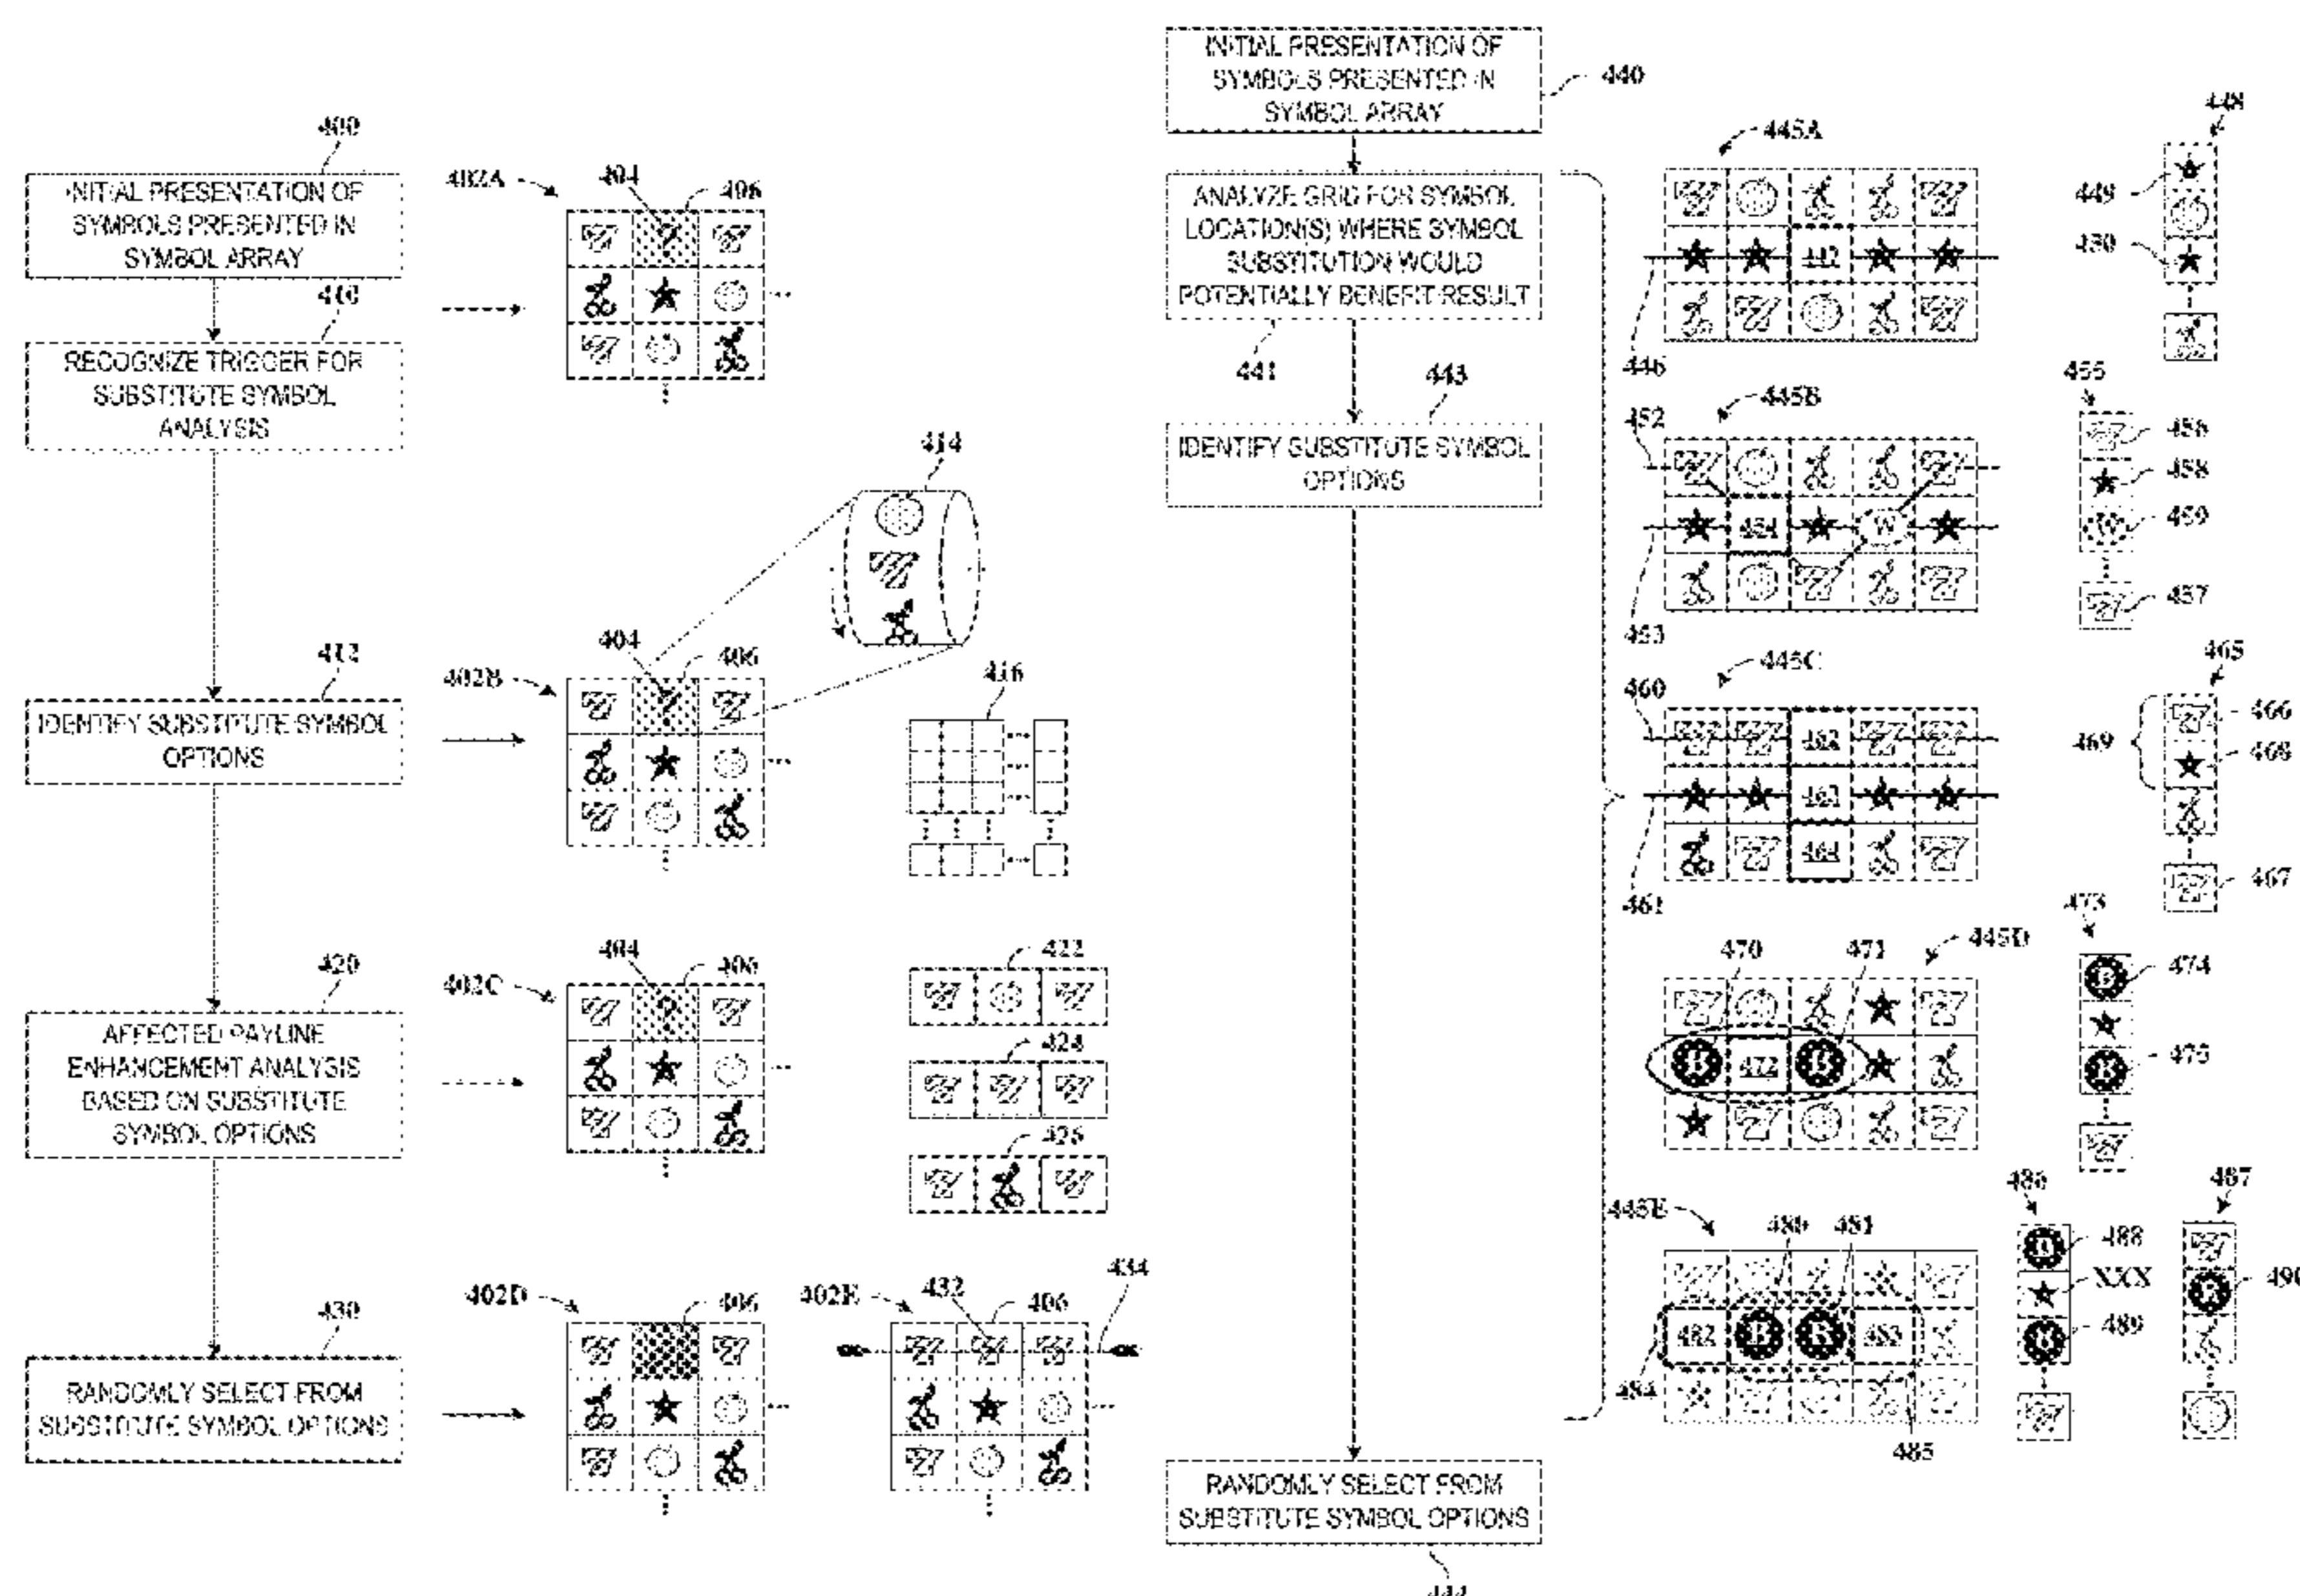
400

INITIAL PRESENTATION OF SYMBOLS PRESENTED IN SYMBOL ARRAY

402A 404 406

410

RECOGNIZE TRIGGER FOR SUBSTITUTE SYMBOL ANALYSIS

414

412

IDENTIFY SUBSTITUTE SYMBOL OPTIONS

402B 404 406

416

420

AFFECTED PAYLINE ENHANCEMENT ANALYSIS BASED ON SUBSTITUTE SYMBOL OPTIONS

402C 404 406

422

424

426

430

RANDOMLY SELECT FROM SUBSTITUTE SYMBOL OPTIONS

402D 406

402E 432 406 434

INITIAL PRESENTATION OF SYMBOLS PRESENTED IN SYMBOL ARRAY

440

ANALYZE GRID FOR SYMBOL LOCATION(S) WHERE SYMBOL SUBSTITUTION WOULD POTENTIALLY BENEFIT RESULT

441 443

IDENTIFY SUBSTITUTE SYMBOL OPTIONS

RANDOMLY SELECT FROM SUBSTITUTE SYMBOL OPTIONS

444

445A 442 446

448 449 450

445B 452 454 W 453

455 456 458 459 457

445C 460 462 463 464 461

465 466 468 469 467

470 471 445D B 472 B

473 B 474 B 475

445E 480 481 482 B B 483 484 485

486 488 XXX 489

487 490